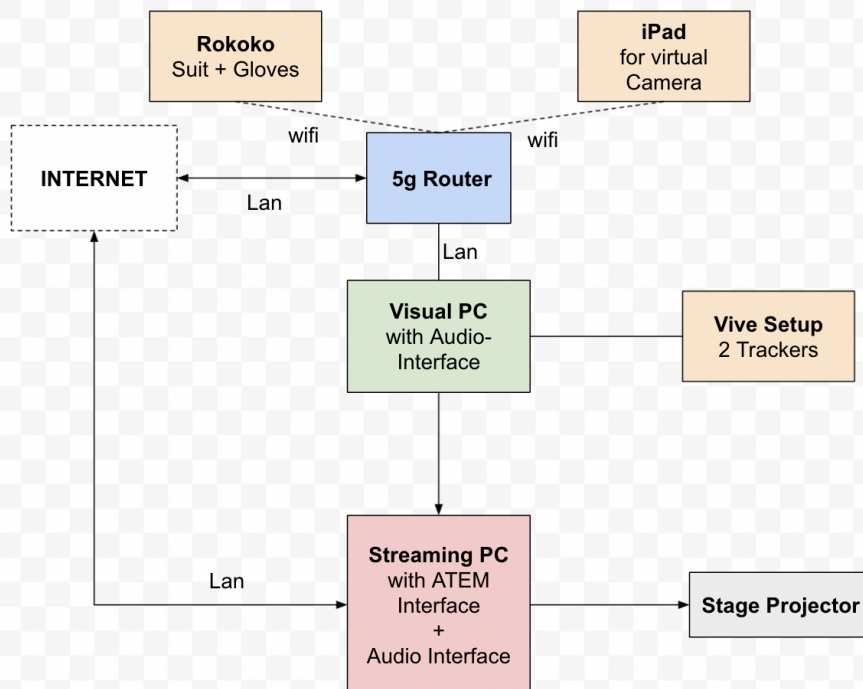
Rokoko
Suit + Gloves

iPad
for virtual
Camera

wifi

wifi

INTERNET

Lan

5g Router

Lan

Visual PC
with Audio-Interface

Vive Setup
2 Trackers

Lan

Streaming PC
with ATEM
Interface
+
Audio Interface

Stage Projector